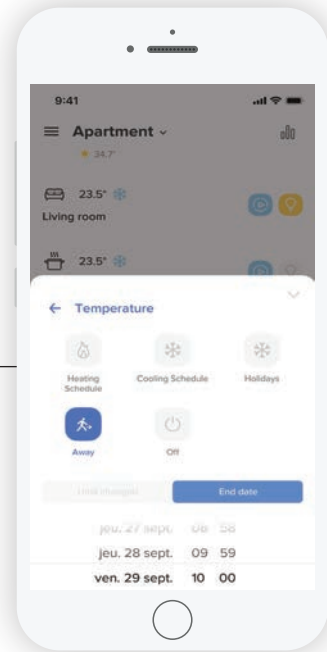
9:41

Apartment

34.7°

23.5°

Living room

23.5°

← Temperature

Heating Schedule

Cooling Schedule

Holidays

Away

Off

Until changed

End date

jeu. 27 sept. 08 58

jeu. 28 sept. 09 59

ven. 29 sept. 10 00